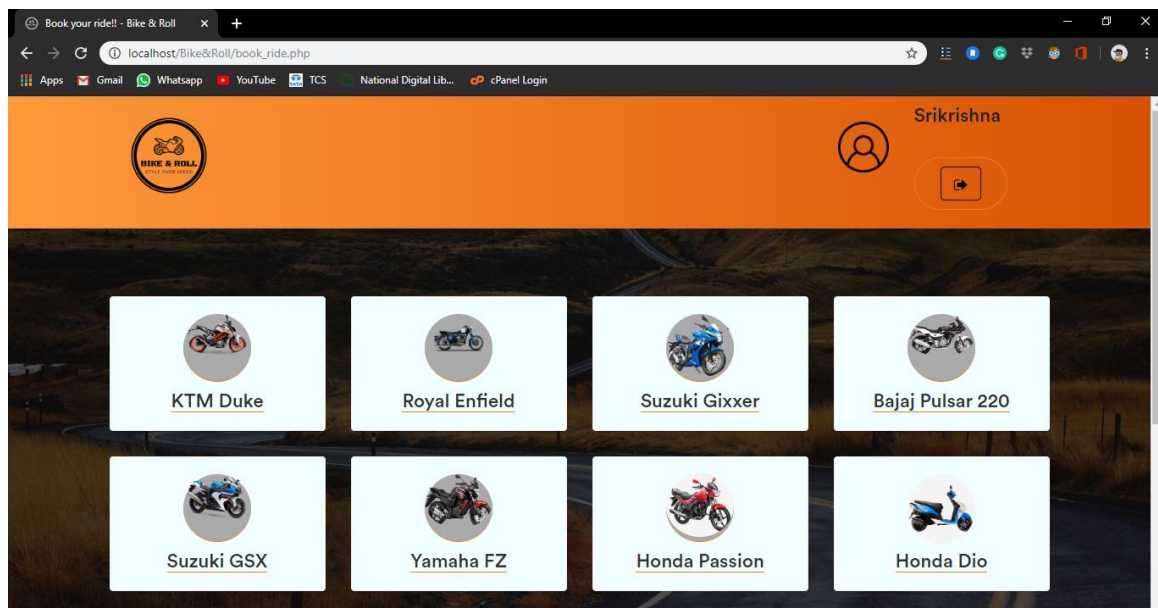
Book your ride!! - Bike & Roll ×

localhost/Bike&Roll/book_ride.php

Apps Gmail Whatsapp YouTube TCS National Digital Lib... cPanel Login

BIKE & ROLL
STYLE OVER SPEED

Srikrishna

KTM Duke

Royal Enfield

Suzuki Gixxer

Bajaj Pulsar 220

Suzuki GSX

Yamaha FZ

Honda Passion

Honda Dio